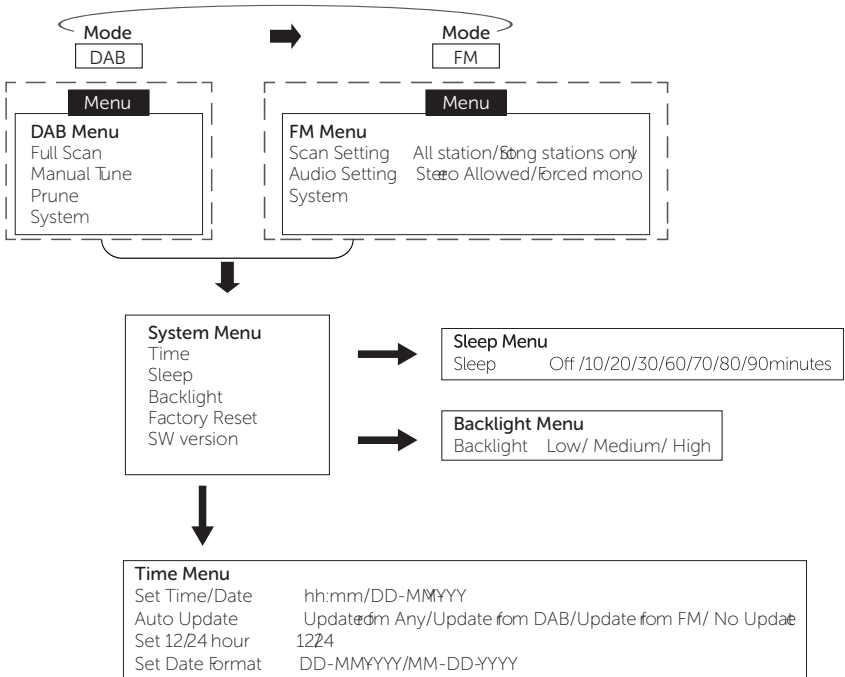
Mode
DAB

Mode
FM

Menu
DAB Menu
Full Scan
Manual Tune
Prune
System

Menu
FM Menu
Scan Setting All station/Strong stations only
Audio Setting Stereo Allowed/Forced mono
System

System Menu
Time
Sleep
Backlight
Factory Reset
SW version

Sleep Menu
Sleep Off /10/20/30/60/70/80/90minutes

Backlight Menu
Backlight Low/ Medium/ High

Time Menu
Set Time/Date hh:mm/DD-MM-YYYY
Auto Update Update from Any/Update from DAB/Update from FM/ No Update
Set 12/24 hour 12/24
Set Date Format DD-MM-YYYY/MM-DD-YYYY